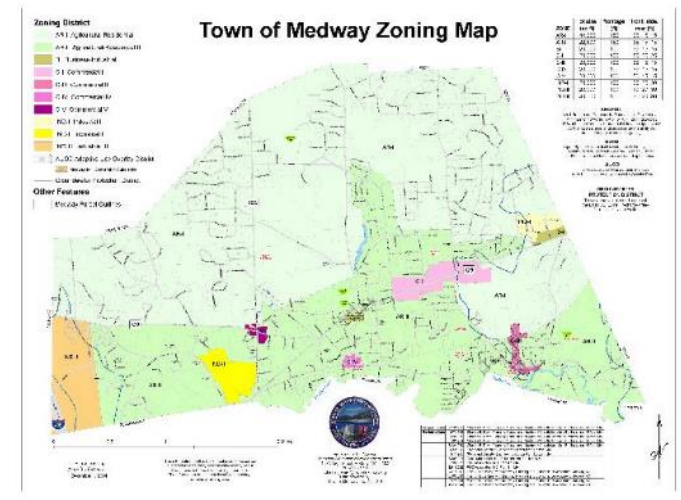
Town of Medway Zoning Map

Zoning District
AR-I Agricultural Residential I
AR-II Agricultural Residential II
BI Business Industrial
C-I Commercial I
C-II Commercial II
C-III Commercial III
C-V Commercial V
C-IV Commercial IV
EDI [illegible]
ID-I Industrial I
ID-II Industrial II
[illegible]
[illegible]
Other Features
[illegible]

AR-I
AR-II
C-I
ID-I
ID-III
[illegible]